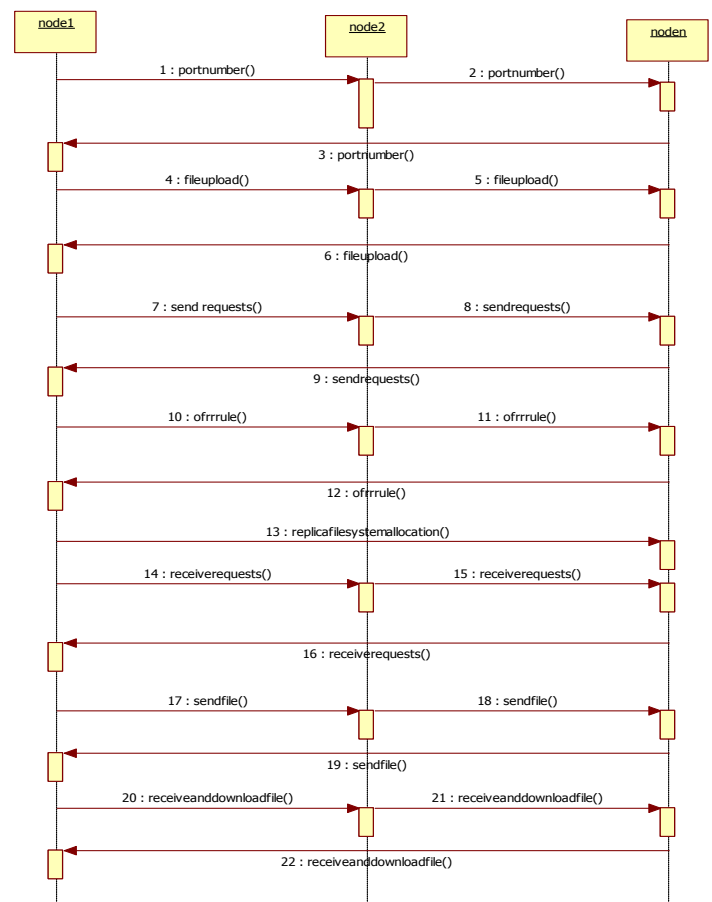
node1

node2

noden

1 : portnumber()

2 : portnumber()

3 : portnumber()

4 : fileupload()

5 : fileupload()

6 : fileupload()

7 : send requests()

8 : sendrequests()

9 : sendrequests()

10 : ofrrrule()

11 : ofrrrule()

12 : ofrrrule()

13 : replicafilesystemallocation()

14 : receiverequests()

15 : receiverequests()

16 : receiverequests()

17 : sendfile()

18 : sendfile()

19 : sendfile()

20 : receiveanddownloadfile()

21 : receiveanddownloadfile()

22 : receiveanddownloadfile()